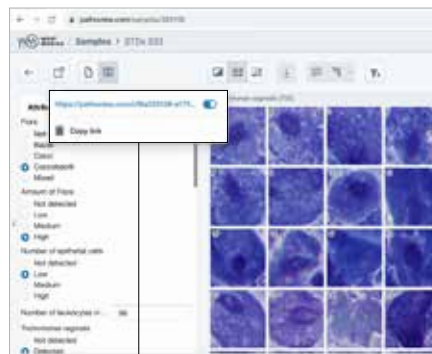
pathoview.com/samples/33110

Samples > STDs 333

https://pathoview.com/s/8ba33110-e1?...

Copy link

Attrib

Flora
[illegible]
Bacilli
Cocci
Coccobacilli
Mixed

Amount of Flora
Not detected
Low
Medium
High

Number of epithelial cells
Not detected
Low
Medium
High

Number of leukocytes in ... 30

Trichomonas vaginalis
Not detected
Detected

Trichomonas vaginalis (TV)